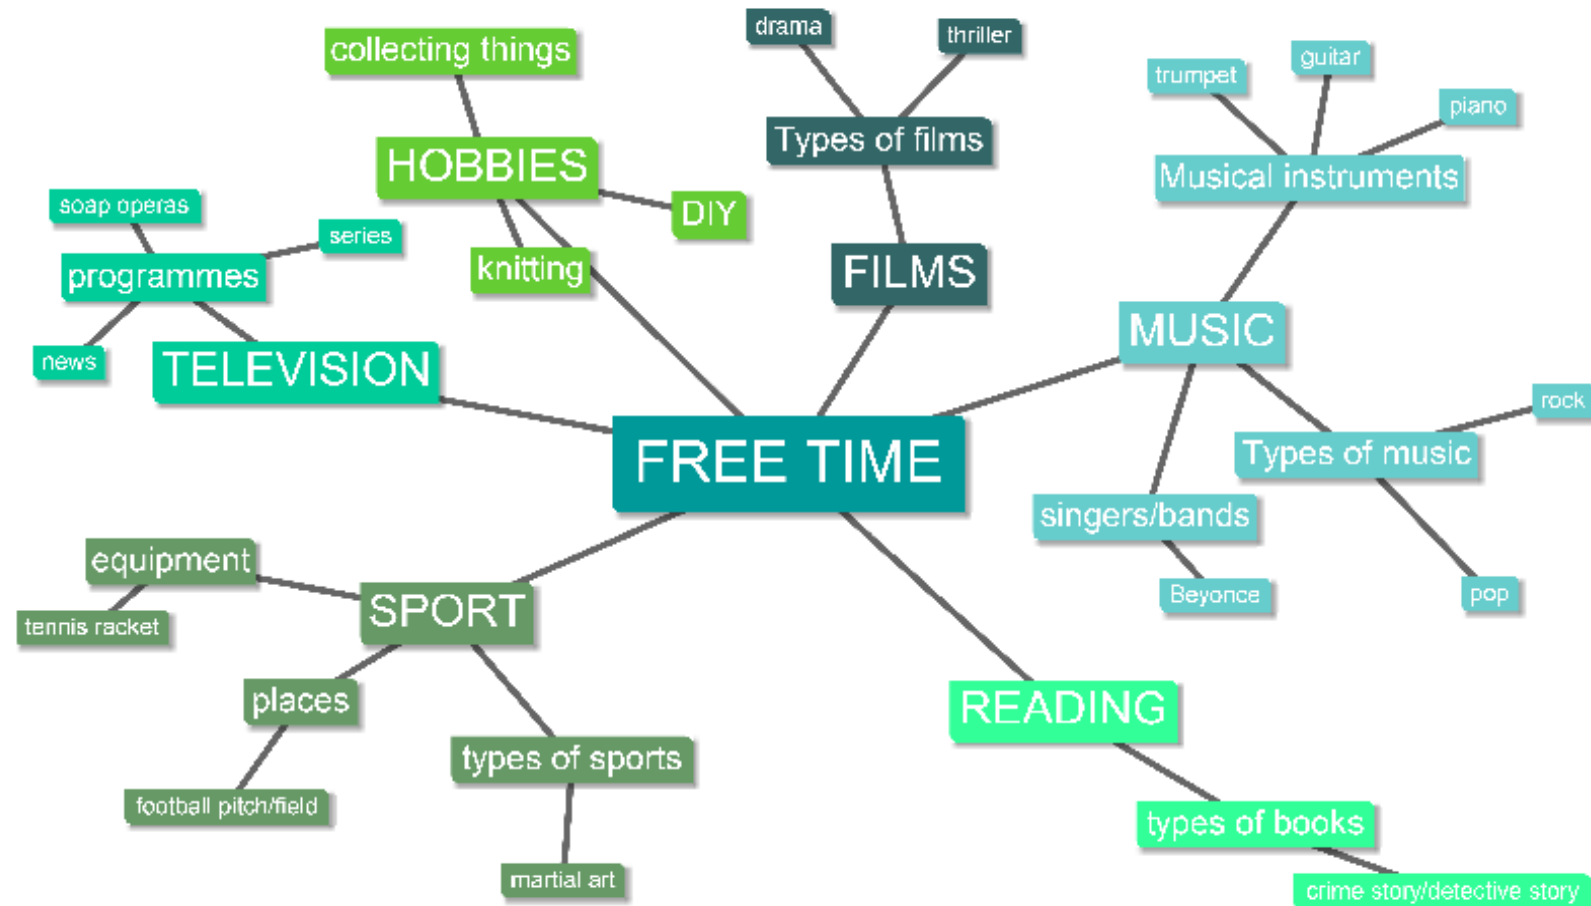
FREE TIME

HOBBIES
collecting things
DIY
knitting

FILMS
Types of films
drama
thriller

MUSIC
Musical instruments
trumpet
guitar
piano
Types of music
rock
pop
singers/bands
Beyonce

TELEVISION
programmes
soap operas
series
news

SPORT
equipment
tennis racket
places
football pitch/field
types of sports
martial art

READING
types of books
crime story/detective story